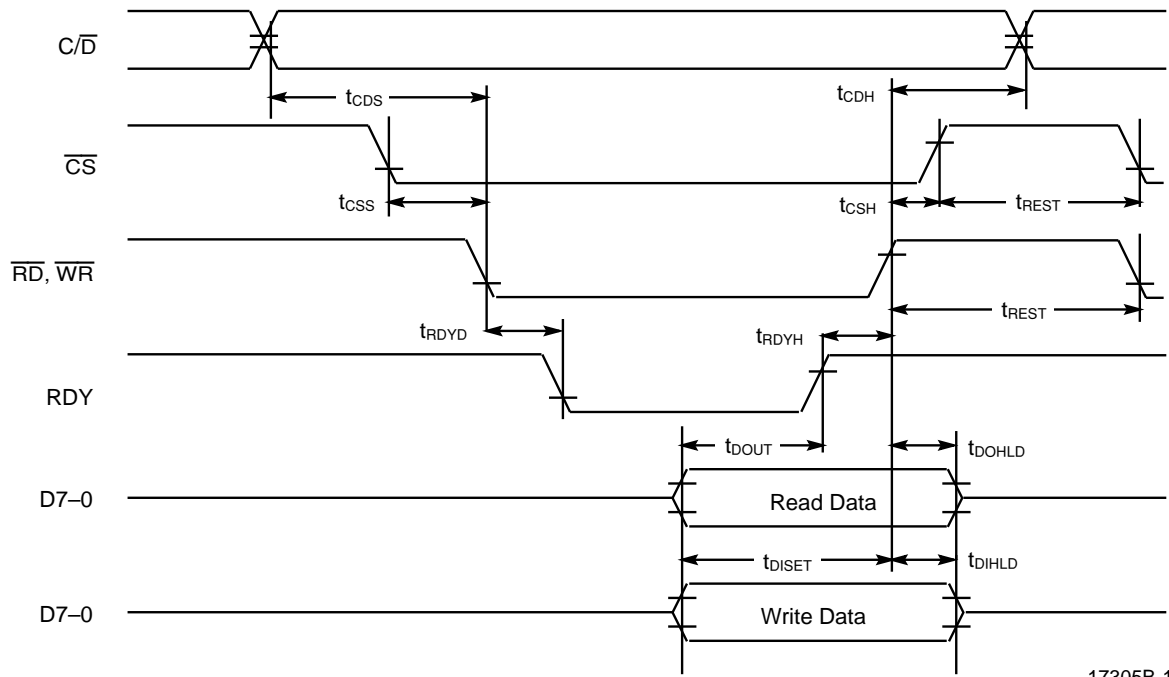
$C/\overline{D}$

$t_{CDS}$

$t_{CDH}$

$\overline{CS}$

$t_{CSS}$

$t_{CSH}$

$t_{REST}$

$\overline{RD}$, $\overline{WR}$

$t_{REST}$

$t_{RDYD}$

$t_{RDYH}$

RDY

$t_{DOUT}$

$t_{DOHLD}$

D7–0

Read Data

$t_{DISET}$

$t_{DIHLD}$

D7–0

Write Data

17305B-1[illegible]